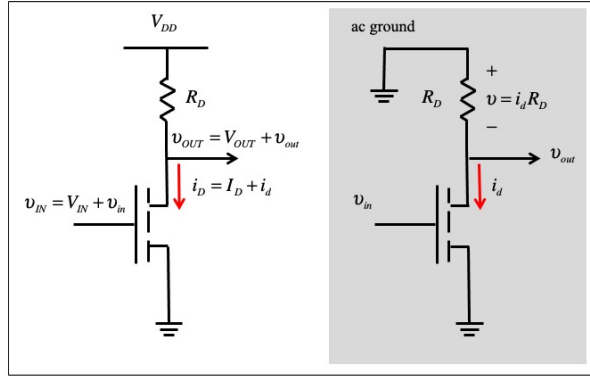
$V_{DD}$

$R_D$

$\upsilon_{OUT} = V_{OUT} + \upsilon_{out}$

$i_D = I_D + i_d$

$\upsilon_{IN} = V_{IN} + \upsilon_{in}$

ac ground

+

$R_D$

$\upsilon = i_d R_D$

−

$\upsilon_{out}$

$i_d$

$\upsilon_{in}$